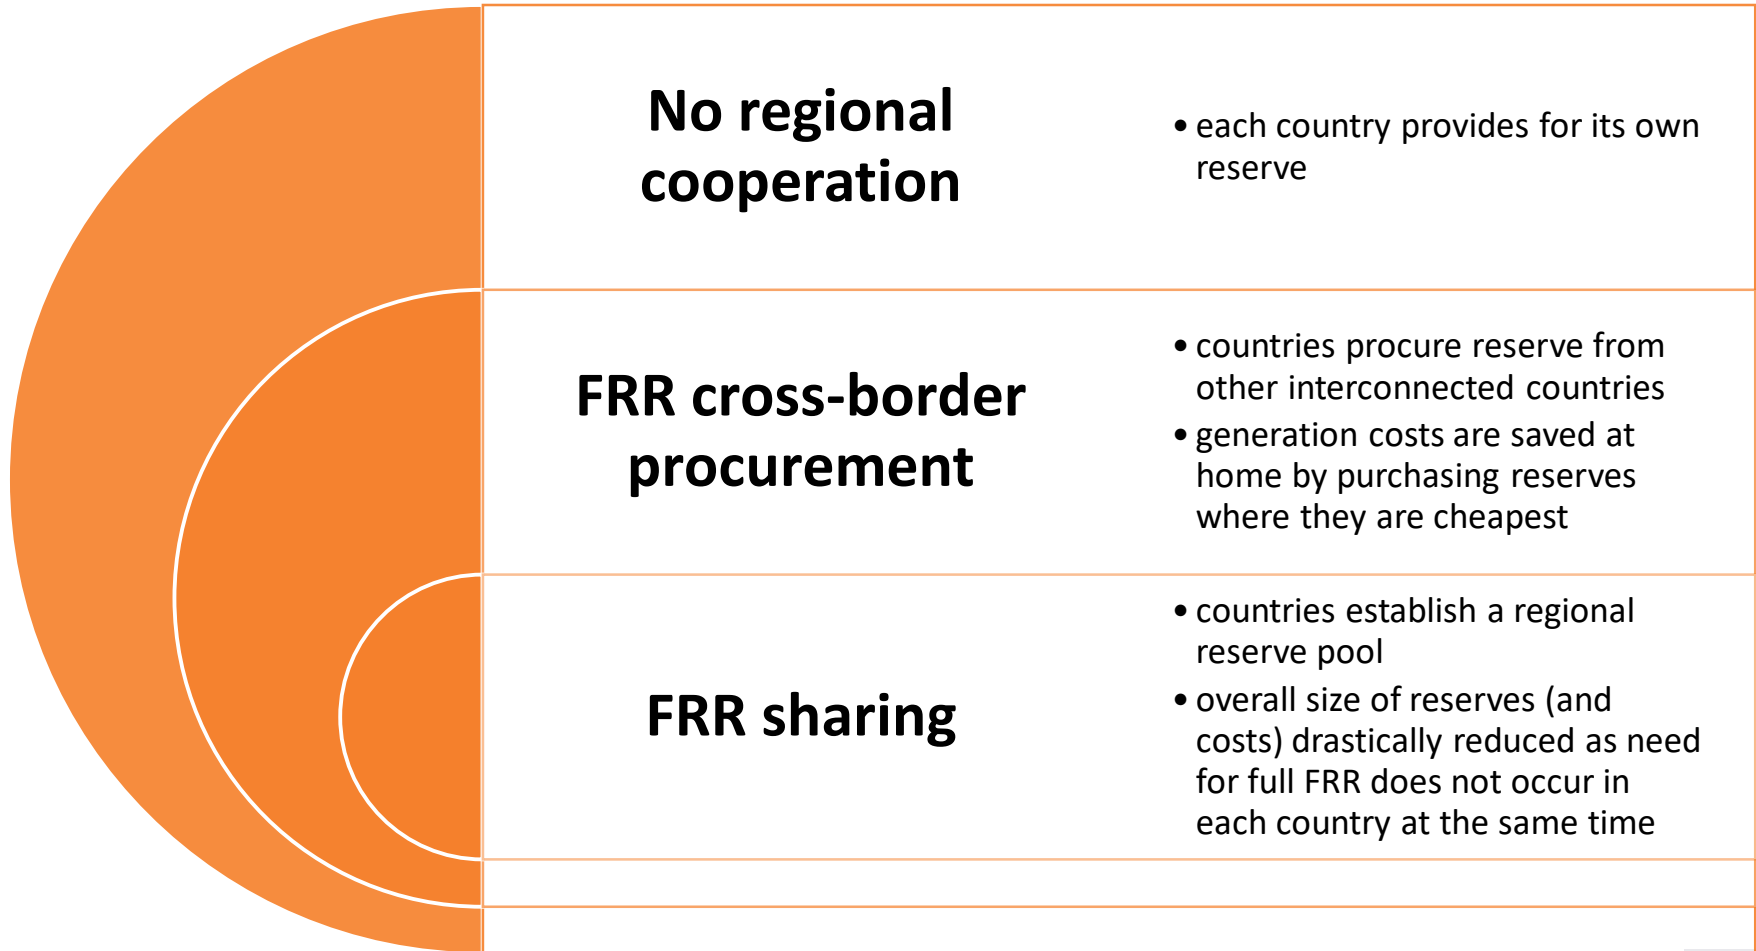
No regional cooperation

• each country provides for its own reserve

FRR cross-border procurement

• countries procure reserve from other interconnected countries
• generation costs are saved at home by purchasing reserves where they are cheapest

FRR sharing

• countries establish a regional reserve pool
• overall size of reserves (and costs) drastically reduced as need for full FRR does not occur in each country at the same time